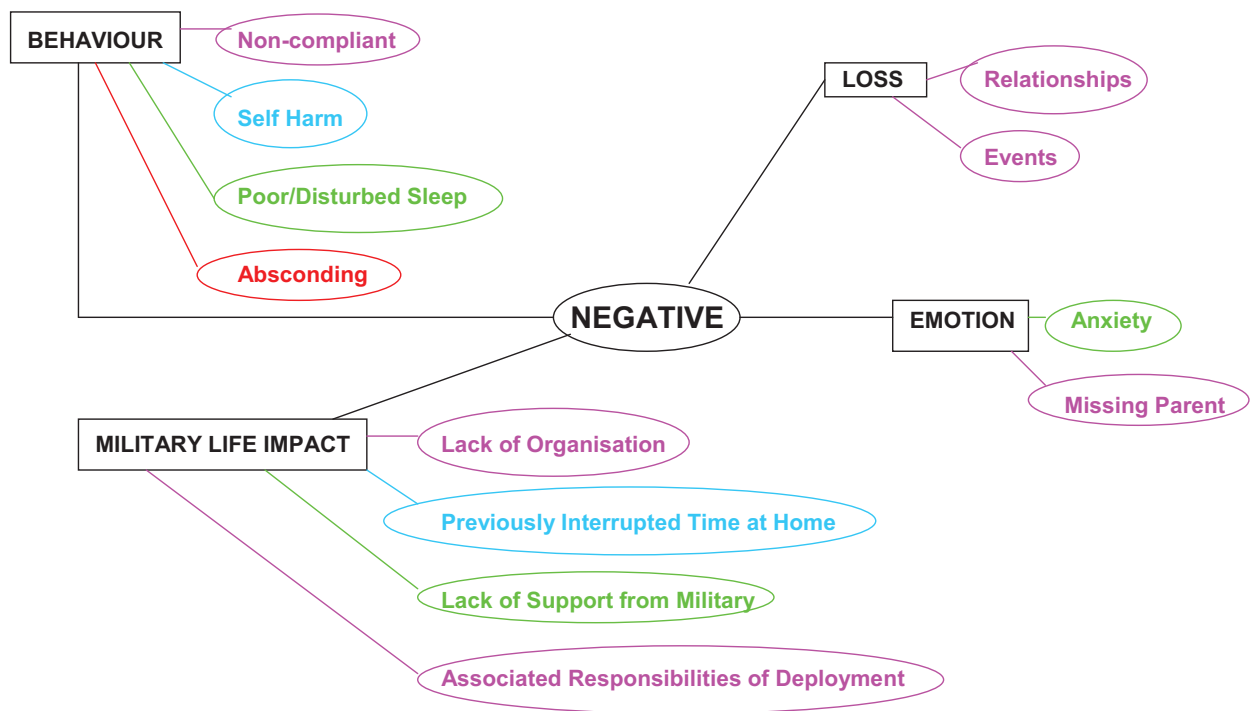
NEGATIVE

BEHAVIOUR
Non-compliant
Self Harm
Poor/Disturbed Sleep
Absconding

LOSS
Relationships
Events

EMOTION
Anxiety
Missing Parent

MILITARY LIFE IMPACT
Lack of Organisation
Previously Interrupted Time at Home
Lack of Support from Military
Associated Responsibilities of Deployment